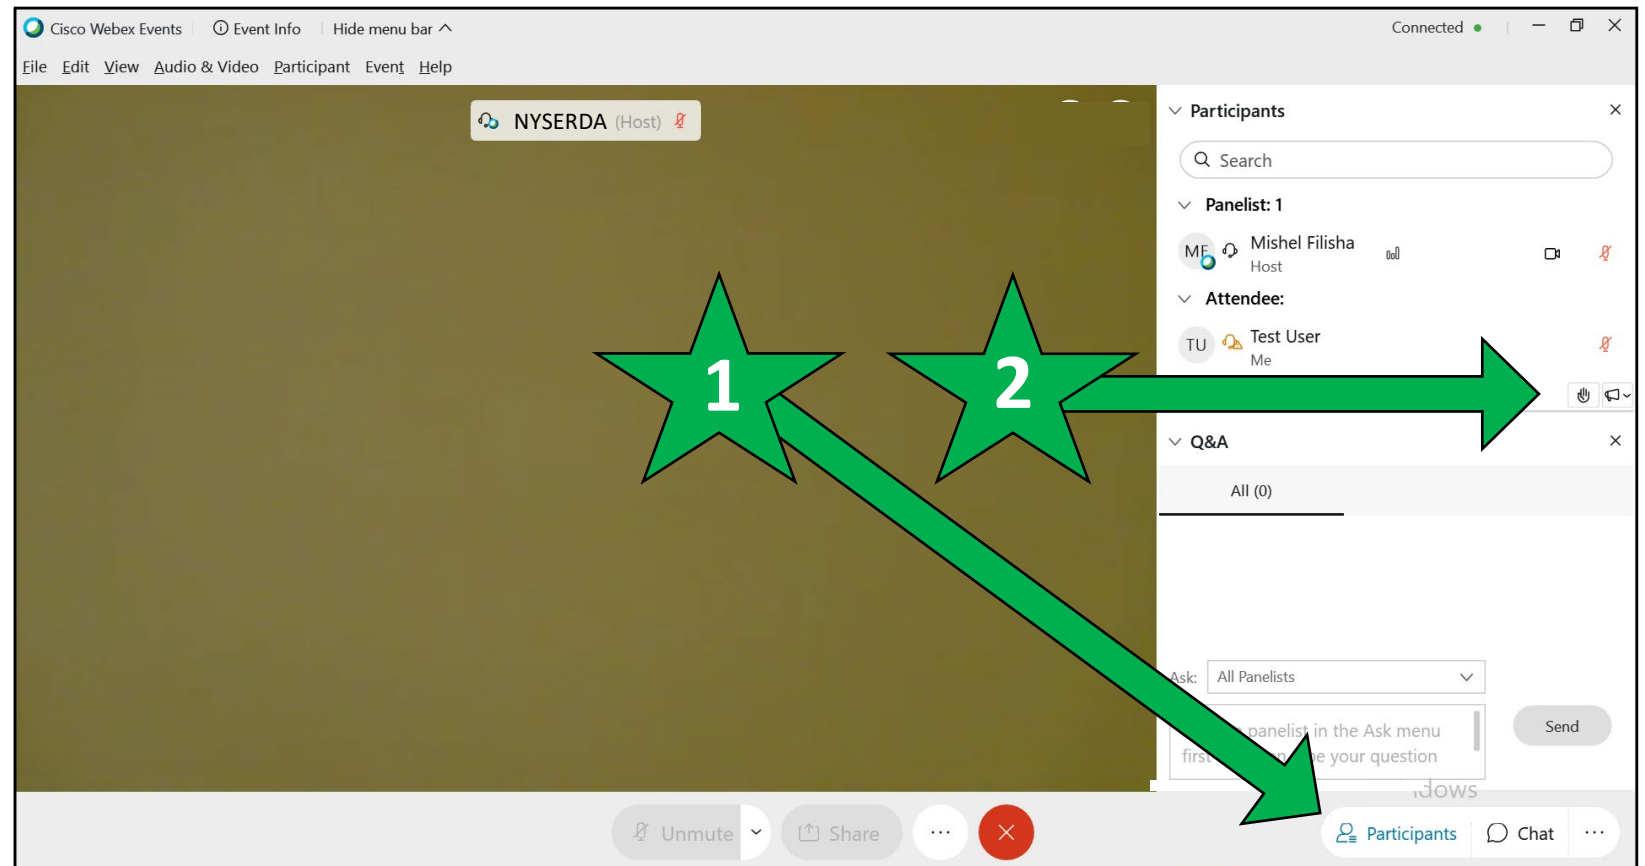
Cisco Webex Events Event Info Hide menu bar Connected

File Edit View Audio & Video Participant Event Help

NYSERDA (Host)

1

2

Participants

Search

Panelist: 1

MF Mishel Filisha
Host

Attendee:

TU Test User
Me

Q&A

All (0)

Ask: All Panelists

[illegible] panelist in the Ask menu first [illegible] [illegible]e your question

Send

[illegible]dows

Unmute Share Participants Chat